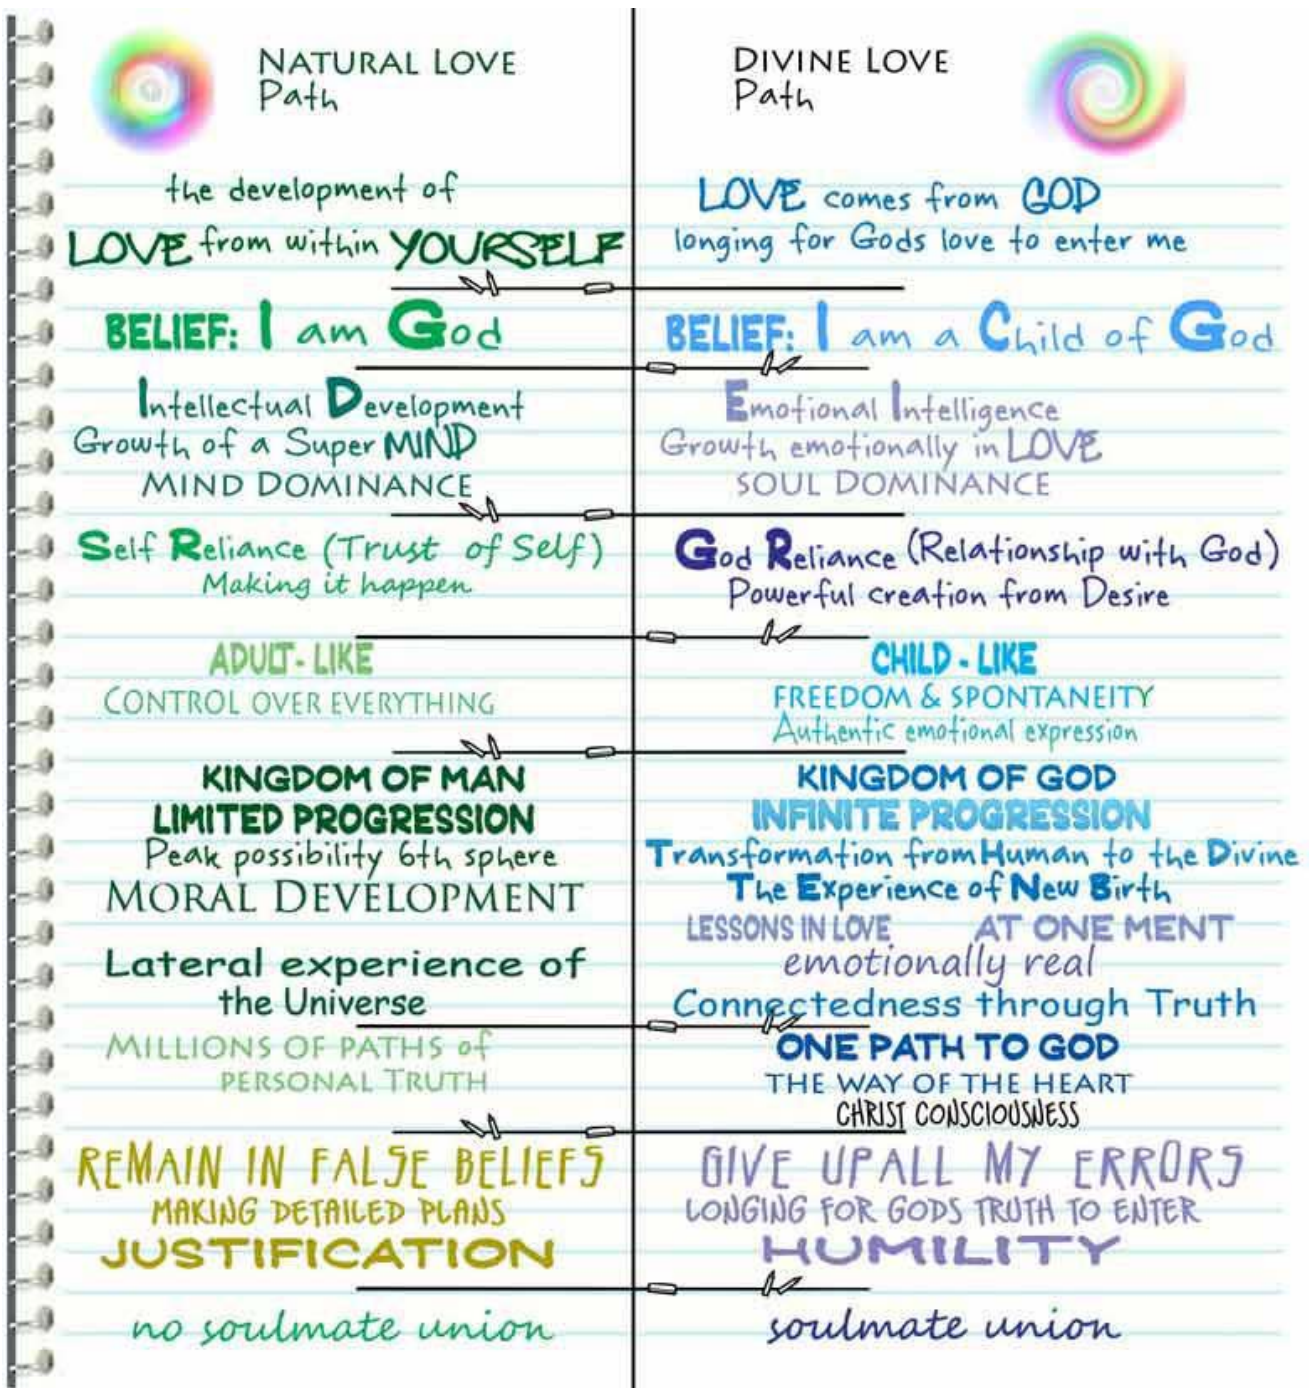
NATURAL LOVE Path

the development of LOVE from within YOURSELF

BELIEF: I am God

Intellectual Development
Growth of a Super MIND
MIND DOMINANCE

Self Reliance (Trust of Self)
Making it happen

ADULT- LIKE
CONTROL OVER EVERYTHING

KINGDOM OF MAN
LIMITED PROGRESSION
Peak possibility 6th sphere
MORAL DEVELOPMENT

Lateral experience of the Universe

MILLIONS OF PATHS of PERSONAL TRUTH

REMAIN IN FALSE BELIEFS
MAKING DETAILED PLANS
JUSTIFICATION

no soulmate union

DIVINE LOVE Path

LOVE comes from GOD
longing for Gods love to enter me

BELIEF: I am a Child of God

Emotional Intelligence
Growth emotionally in LOVE
SOUL DOMINANCE

God Reliance (Relationship with God)
Powerful creation from Desire

CHILD - LIKE
FREEDOM & SPONTANEITY
Authentic emotional expression

KINGDOM OF GOD
INFINITE PROGRESSION
Transformation from Human to the Divine
The Experience of New Birth
LESSONS IN LOVE AT ONE MENT
emotionally real
Connectedness through Truth

ONE PATH TO GOD
THE WAY OF THE HEART
CHRIST CONSCIOUSNESS

GIVE UP ALL MY ERRORS
LONGING FOR GODS TRUTH TO ENTER
HUMILITY

soulmate union